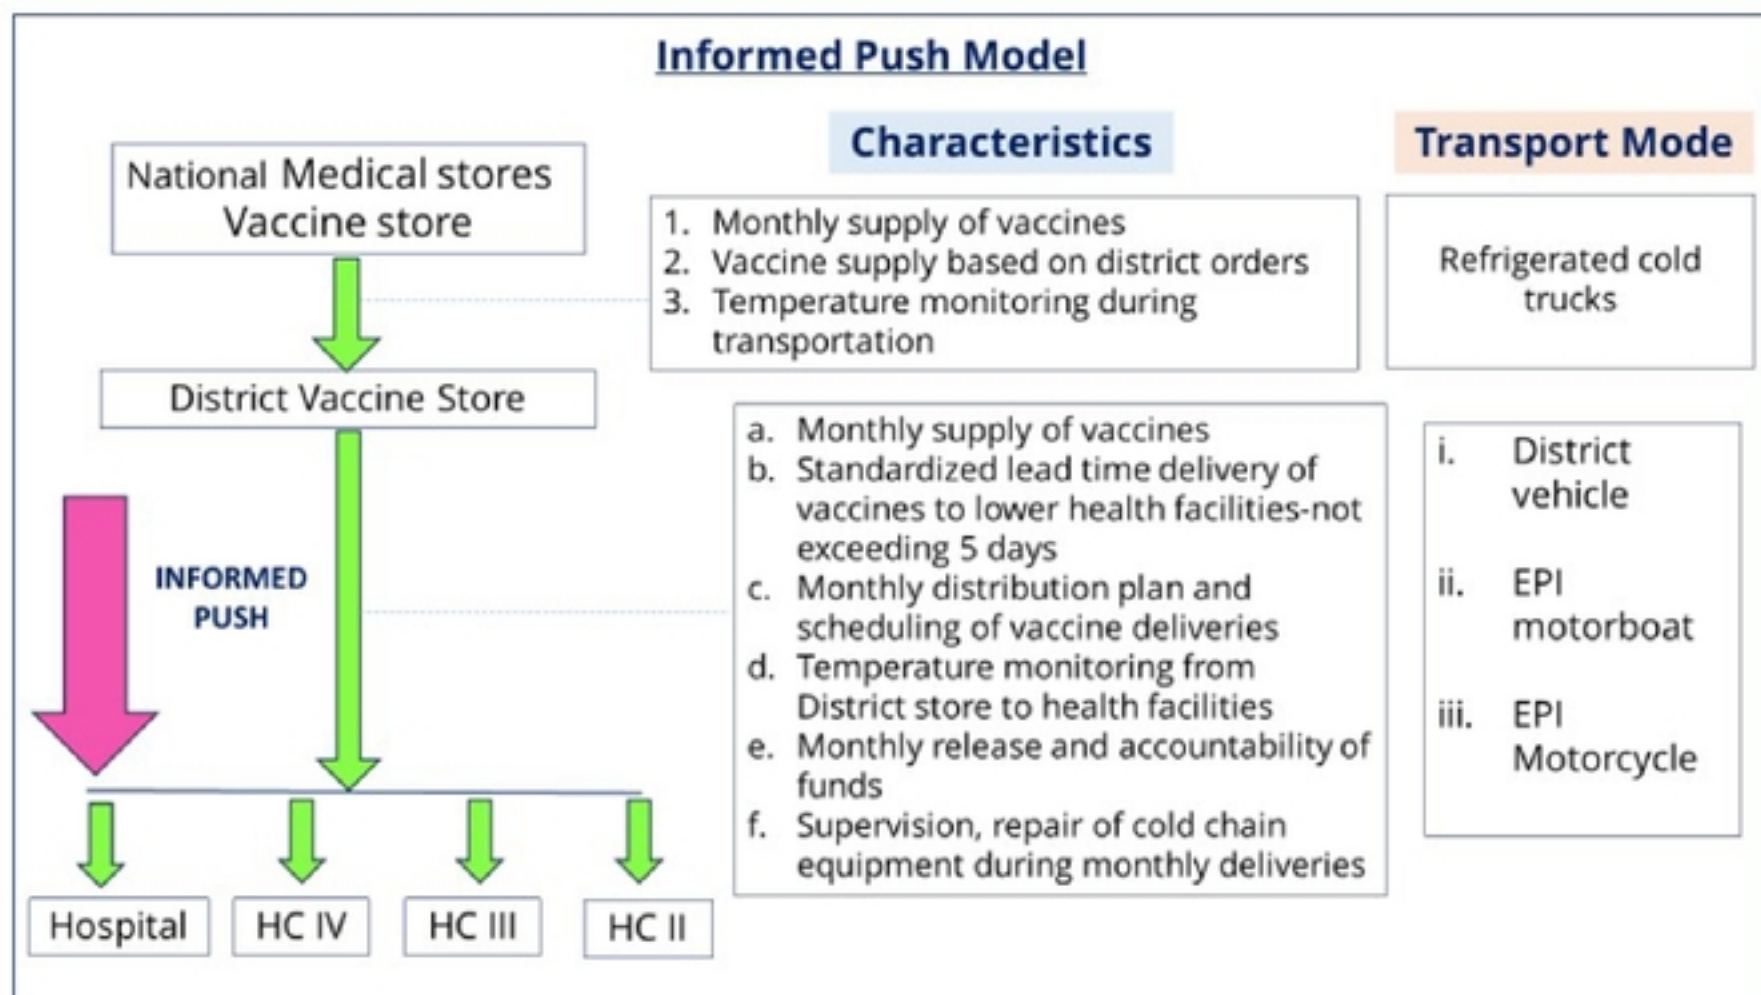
Informed Push Model

National Medical stores Vaccine store

District Vaccine Store

INFORMED PUSH

Hospital

HC IV

HC III

HC II

Characteristics

1. Monthly supply of vaccines
2. Vaccine supply based on district orders
3. Temperature monitoring during transportation

a. Monthly supply of vaccines
b. Standardized lead time delivery of vaccines to lower health facilities-not exceeding 5 days
c. Monthly distribution plan and scheduling of vaccine deliveries
d. Temperature monitoring from District store to health facilities
e. Monthly release and accountability of funds
f. Supervision, repair of cold chain equipment during monthly deliveries

Transport Mode

Refrigerated cold trucks

i. District vehicle

ii. EPI motorboat

iii. EPI Motorcycle